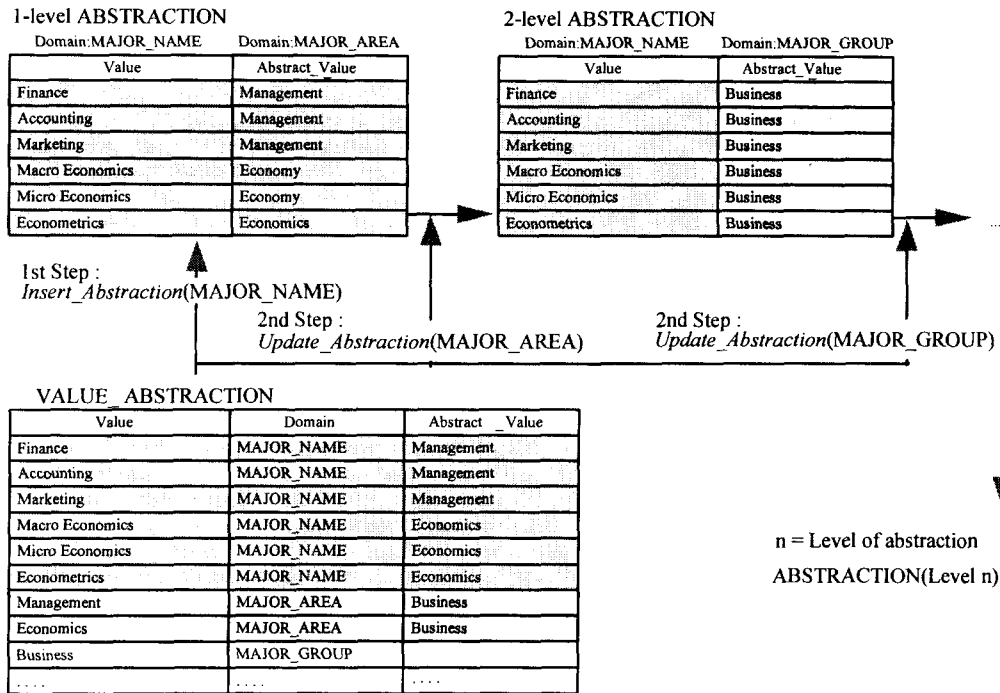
1-level ABSTRACTION

Domain:MAJOR_NAME Domain:MAJOR_AREA

| Value | Abstract_Value |
|---|---|
| Finance | Management |
| Accounting | Management |
| Marketing | Management |
| Macro Economics | Economy |
| Micro Economics | Economy |
| Econometrics | Economics |

2-level ABSTRACTION

Domain:MAJOR_NAME Domain:MAJOR_GROUP

| Value | Abstract_Value |
|---|---|
| Finance | Business |
| Accounting | Business |
| Marketing | Business |
| Macro Economics | Business |
| Micro Economics | Business |
| Econometrics | Business |

1st Step : *Insert_Abstraction*(MAJOR_NAME)

2nd Step : *Update_Abstraction*(MAJOR_AREA)

2nd Step : *Update_Abstraction*(MAJOR_GROUP)

VALUE_ABSTRACTION

| Value | Domain | Abstract _Value |
|---|---|---|
| Finance | MAJOR_NAME | Management |
| Accounting | MAJOR_NAME | Management |
| Marketing | MAJOR_NAME | Management |
| Macro Economics | MAJOR_NAME | Economics |
| Micro Economics | MAJOR_NAME | Economics |
| Econometrics | MAJOR_NAME | Economics |
| Management | MAJOR_AREA | Business |
| Economics | MAJOR_AREA | Business |
| Business | MAJOR_GROUP | |
| .... | .... | .... |

n = Level of abstraction

ABSTRACTION(Level n)